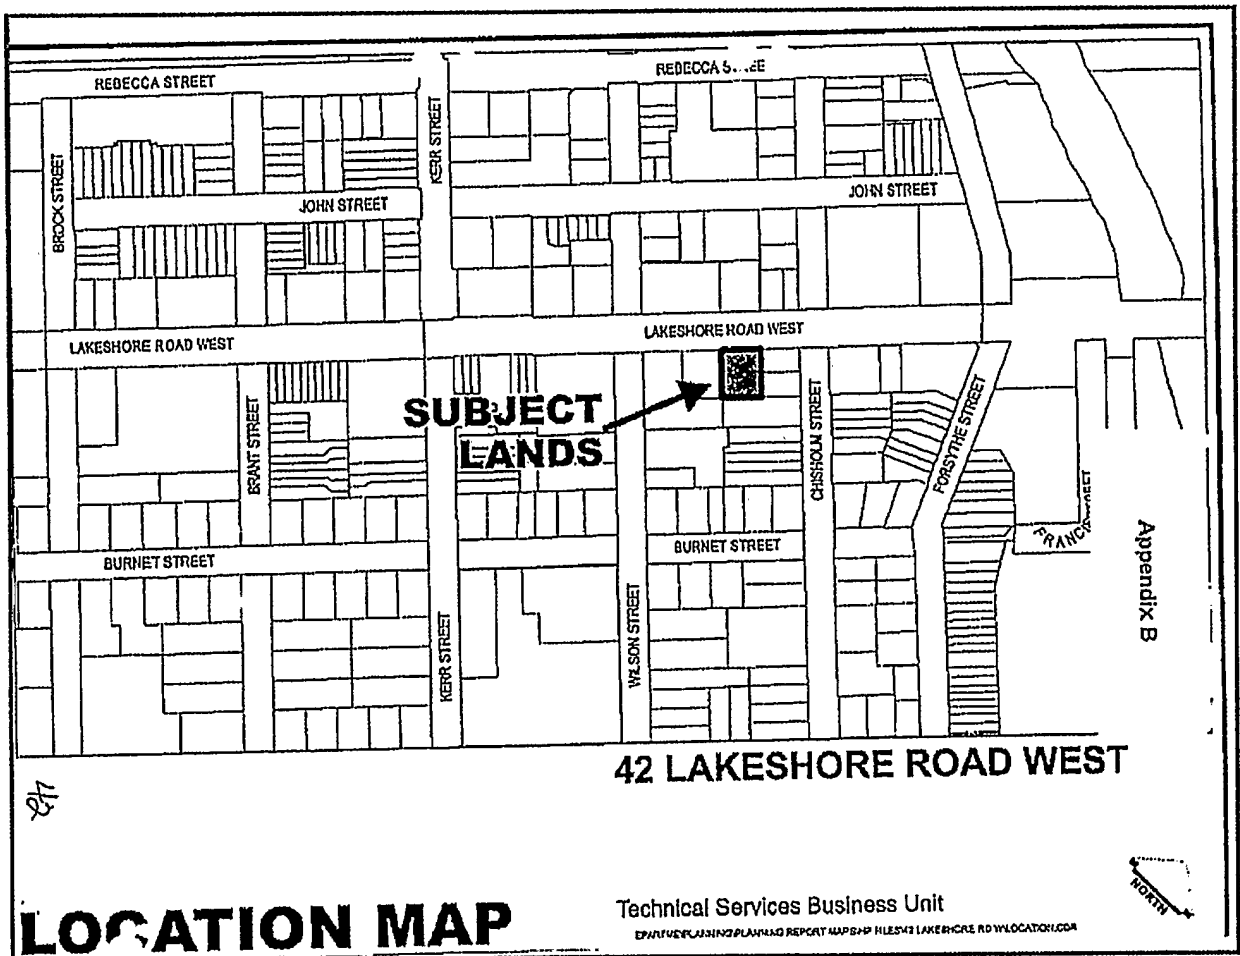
REBECCA STREET

REBECCA S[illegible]

BROCK STREET

KERR STREET

JOHN STREET

JOHN STREET

LAKESHORE ROAD WEST

LAKESHORE ROAD WEST

BRANT STREET

SUBJECT LANDS

CHISHOLM STREET

FORSYTHE STREET

FRANC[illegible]

BURNET STREET

BURNET STREET

KERR STREET

WILSON STREET

Appendix B

27

42 LAKESHORE ROAD WEST

NORTH

LO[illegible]ATION MAP

Technical Services Business Unit

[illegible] PLANNING REPORT MAPS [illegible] LAKESHORE RD W LOCATION.COR